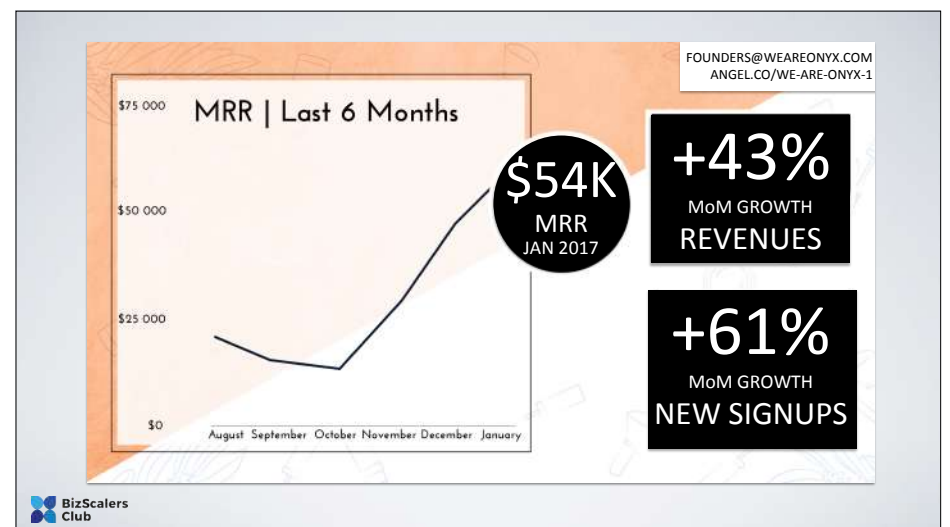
FOUNDERS@WEAREONYX.COM
ANGEL.CO/WE-ARE-ONYX-1

MRR | Last 6 Months

$75 000

$50 000

$25 000

$0

August September October November December January

$54K
MRR
JAN 2017

+43%
MoM GROWTH
REVENUES

+61%
MoM GROWTH
NEW SIGNUPS

BizScalers Club